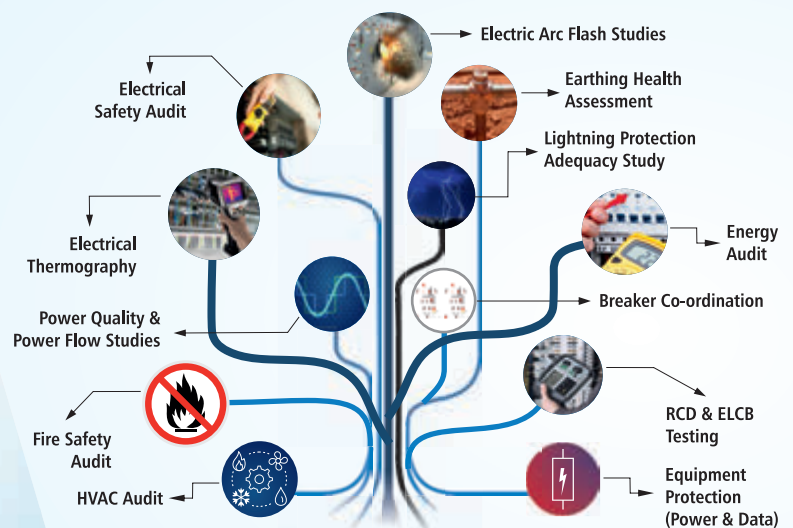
Electric Arc Flash Studies

Electrical Safety Audit

Earthing Health Assessment

Lightning Protection Adequacy Study

Electrical Thermography

Energy Audit

Power Quality & Power Flow Studies

Breaker Co-ordination

Fire Safety Audit

RCD & ELCB Testing

HVAC Audit

Equipment Protection (Power & Data)